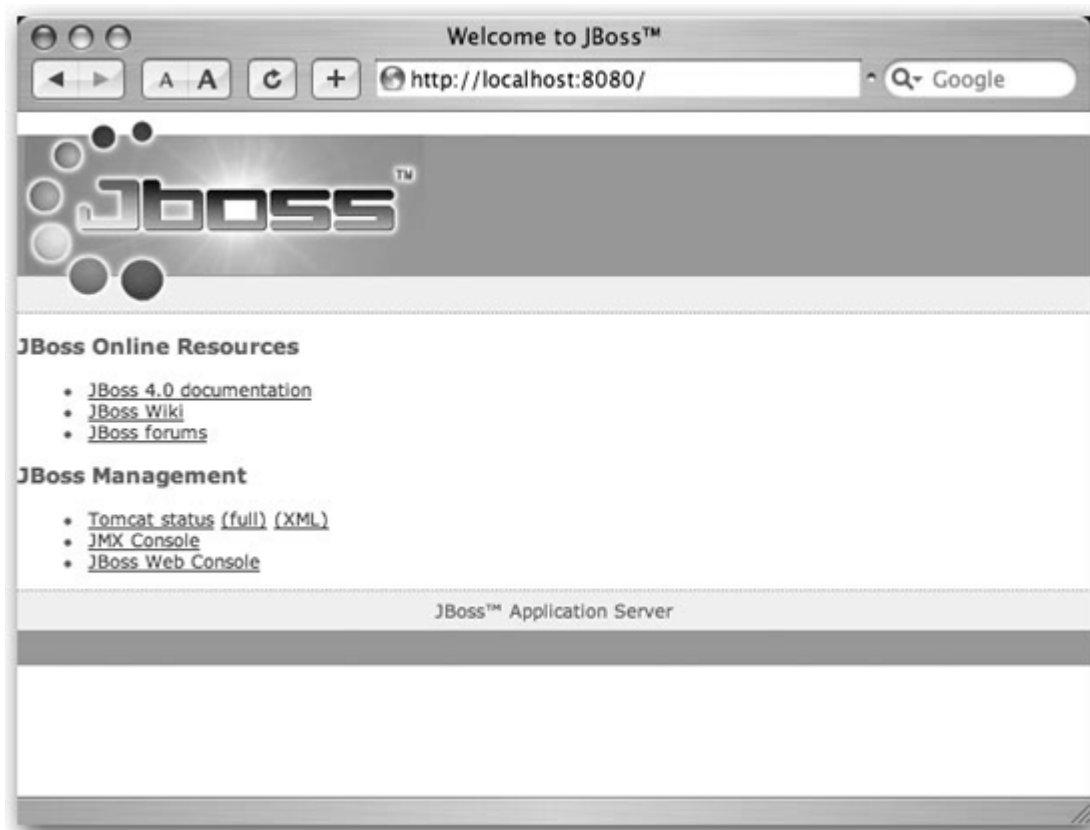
Welcome to JBoss™

A A

http://localhost:8080/

Google

JBoss™

JBoss Online Resources

- JBoss 4.0 documentation
- JBoss Wiki
- JBoss forums

JBoss Management

- Tomcat status (full) (XML)
- JMX Console
- JBoss Web Console

JBoss™ Application Server